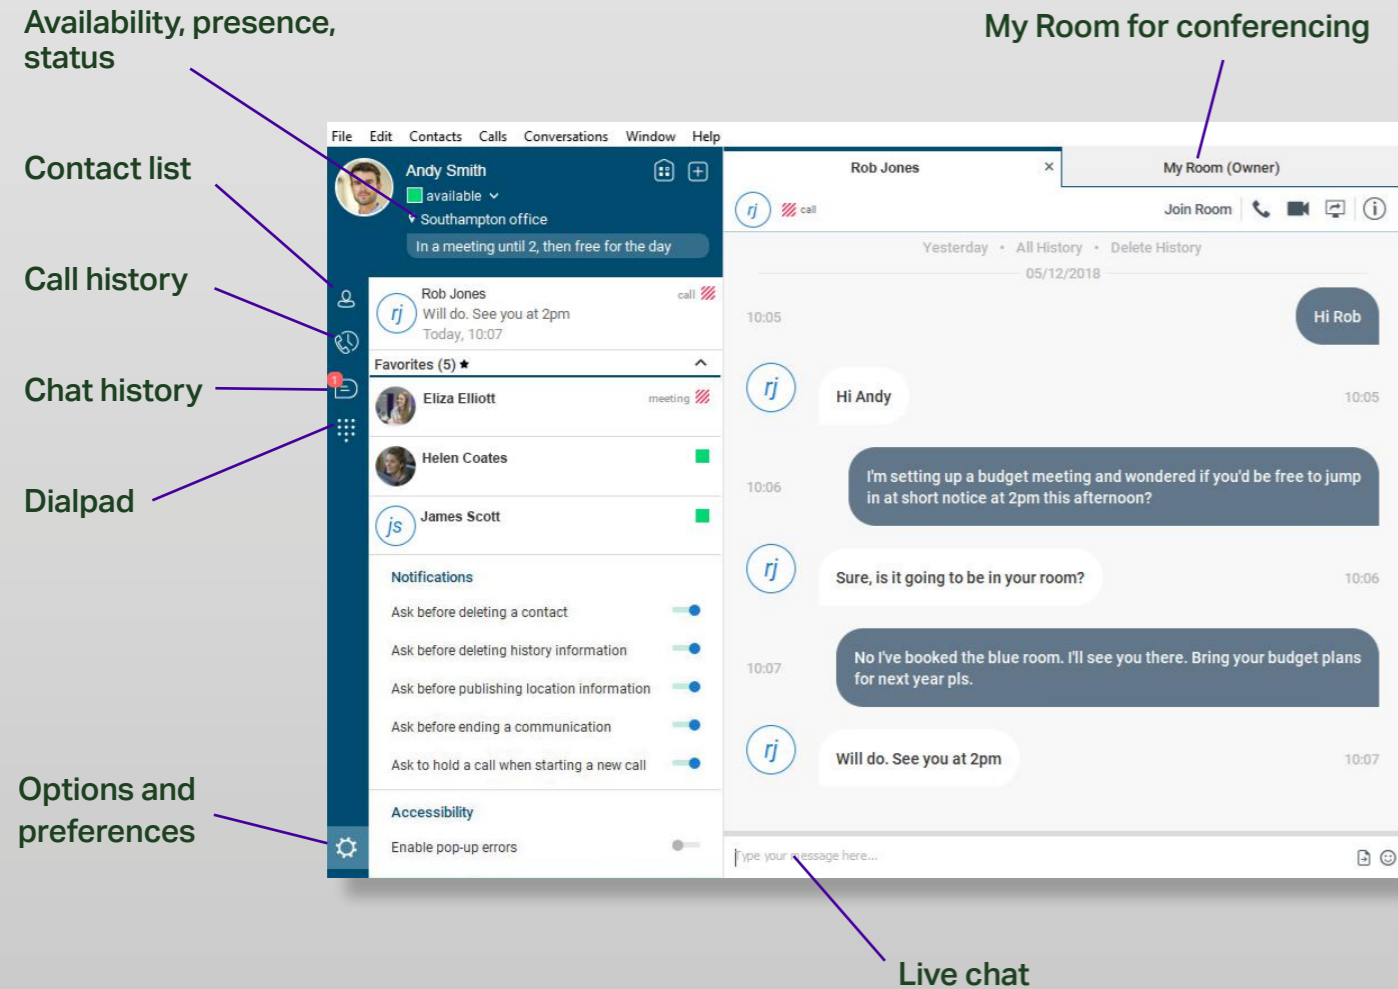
Availability, presence, status

My Room for conferencing

Contact list

Call history

Chat history

Dialpad

Options and preferences

Live chat

File Edit Contacts Calls Conversations Window Help

Andy Smith
available
Southampton office
In a meeting until 2, then free for the day

Rob Jones call
Will do. See you at 2pm
Today, 10:07

Favorites (5) ★

Eliza Elliott meeting

Helen Coates

James Scott

Notifications
Ask before deleting a contact
Ask before deleting history information
Ask before publishing location information
Ask before ending a communication
Ask to hold a call when starting a new call

Accessibility
Enable pop-up errors

Rob Jones ×
My Room (Owner)

rj call
Join Room

Yesterday • All History • Delete History
05/12/2018

10:05 Hi Rob

Hi Andy 10:05

10:06 I'm setting up a budget meeting and wondered if you'd be free to jump in at short notice at 2pm this afternoon?

Sure, is it going to be in your room? 10:06

10:07 No I've booked the blue room. I'll see you there. Bring your budget plans for next year pls.

Will do. See you at 2pm 10:07

Type your message here...